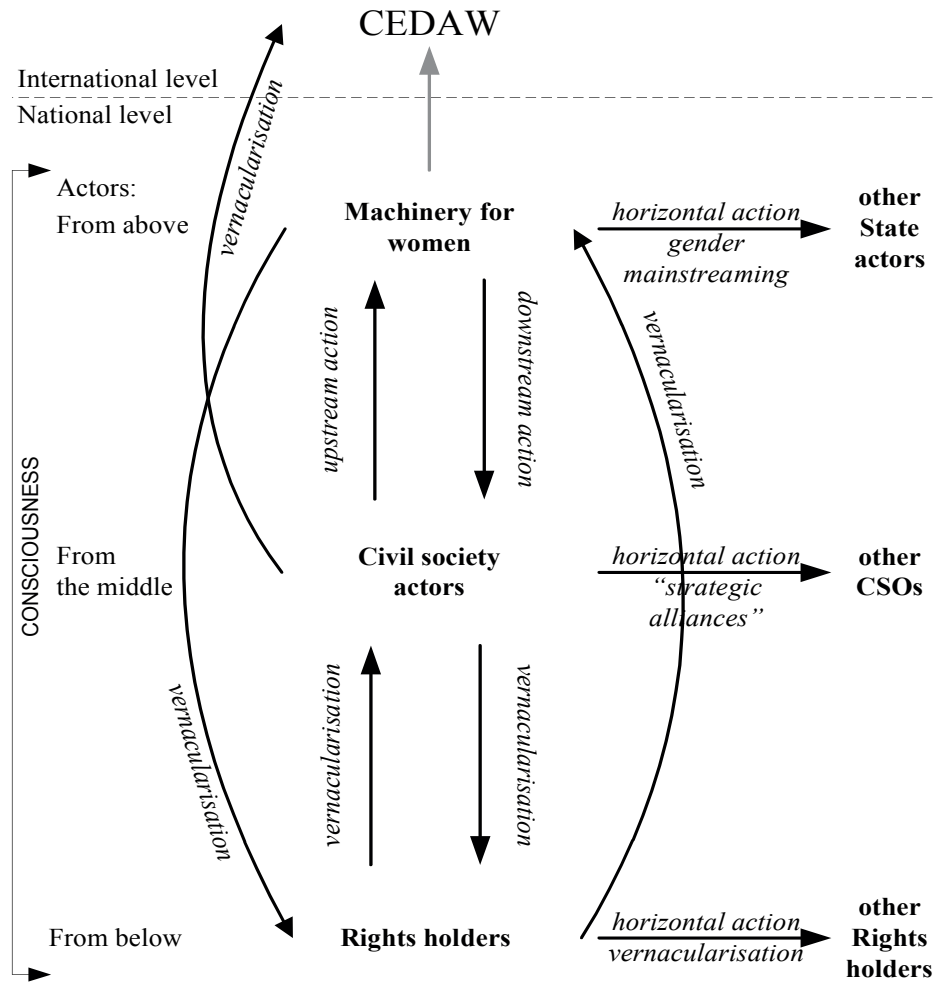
CEDAW

International level

National level

vernacularisation

Actors:
From above

Machinery for women

horizontal action
gender mainstreaming

other State actors

upstream action

downstream action

vernacularisation

CONSCIOUSNESS

From the middle

Civil society actors

horizontal action
"strategic alliances"

other CSOs

vernacularisation

vernacularisation

vernacularisation

From below

Rights holders

horizontal action
vernacularisation

other Rights holders